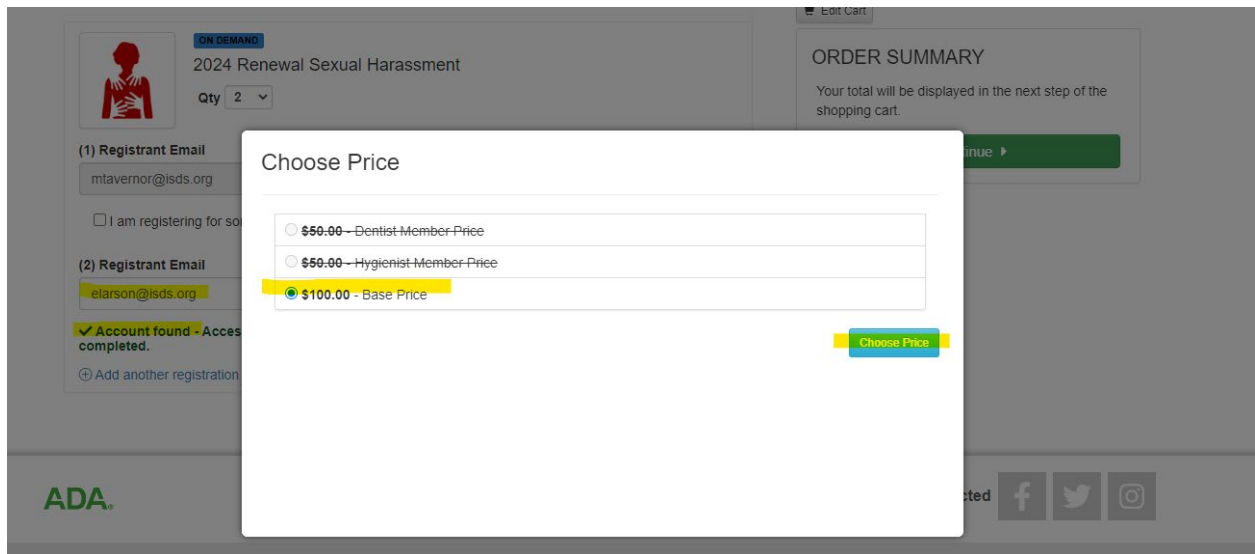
Edit Cart

ON DEMAND
2024 Renewal Sexual Harassment
Qty 2

(1) Registrant Email
mtavernor@isds.org

☐ I am registering for so

(2) Registrant Email
elarson@isds.org

✔ Account found - Acces
completed.

⊕ Add another registration

ORDER SUMMARY
Your total will be displayed in the next step of the shopping cart.

inue ▸

Choose Price

~~$50.00 - Dentist Member Price~~
~~$50.00 - Hygienist Member Price~~
$100.00 - Base Price

Choose Price

ADA.

cted